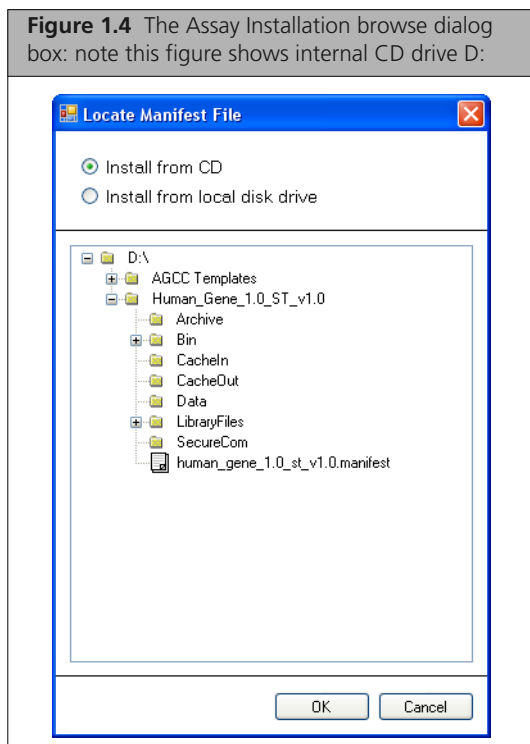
**Figure 1.4** The Assay Installation browse dialog box: note this figure shows internal CD drive D:

Locate Manifest File

Install from CD
Install from local disk drive

D:\
AGCC Templates
Human_Gene_1.0_ST_v1.0
Archive
Bin
CacheIn
CacheOut
Data
LibraryFiles
SecureCom
human_gene_1.0_st_v1.0.manifest

OK
Cancel